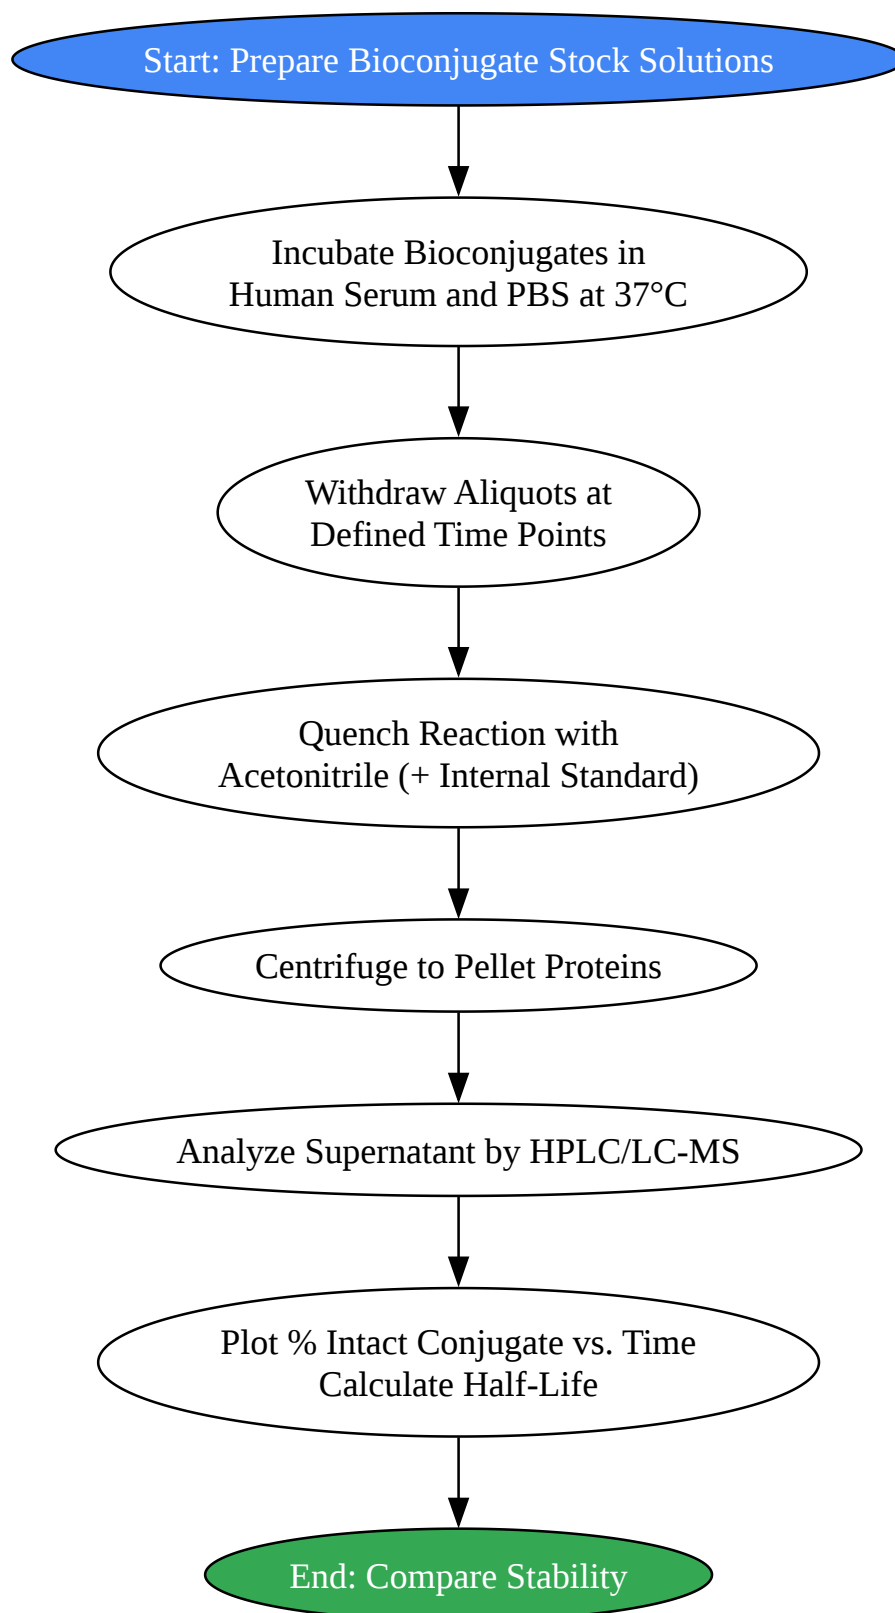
Start: Prepare Bioconjugate Stock Solutions

Incubate Bioconjugates in Human Serum and PBS at 37°C

Withdraw Aliquots at Defined Time Points

Quench Reaction with Acetonitrile (+ Internal Standard)

Centrifuge to Pellet Proteins

Analyze Supernatant by HPLC/LC-MS

Plot % Intact Conjugate vs. Time
Calculate Half-Life

End: Compare Stability